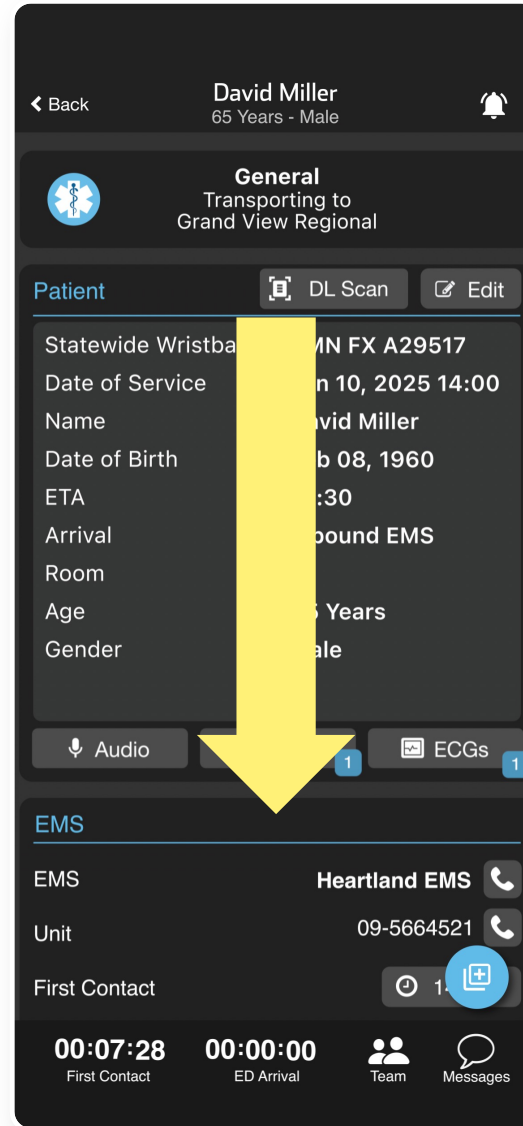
Back
David Miller
65 Years - Male

General
Transporting to
Grand View Regional

Patient
DL Scan
Edit

| | |
|---|---|
| Statewide Wristba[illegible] | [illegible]MN FX A29517 |
| Date of Service | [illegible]n 10, 2025 14:00 |
| Name | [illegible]vid Miller |
| Date of Birth | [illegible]b 08, 1960 |
| ETA | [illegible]:30 |
| Arrival | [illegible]bound EMS |
| Room | |
| Age | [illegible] Years |
| Gender | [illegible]ale |

Audio
1
ECGs
1

EMS
EMS Heartland EMS
Unit 09-5664521
First Contact 1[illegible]

00:07:28
First Contact
00:00:00
ED Arrival
Team
Messages